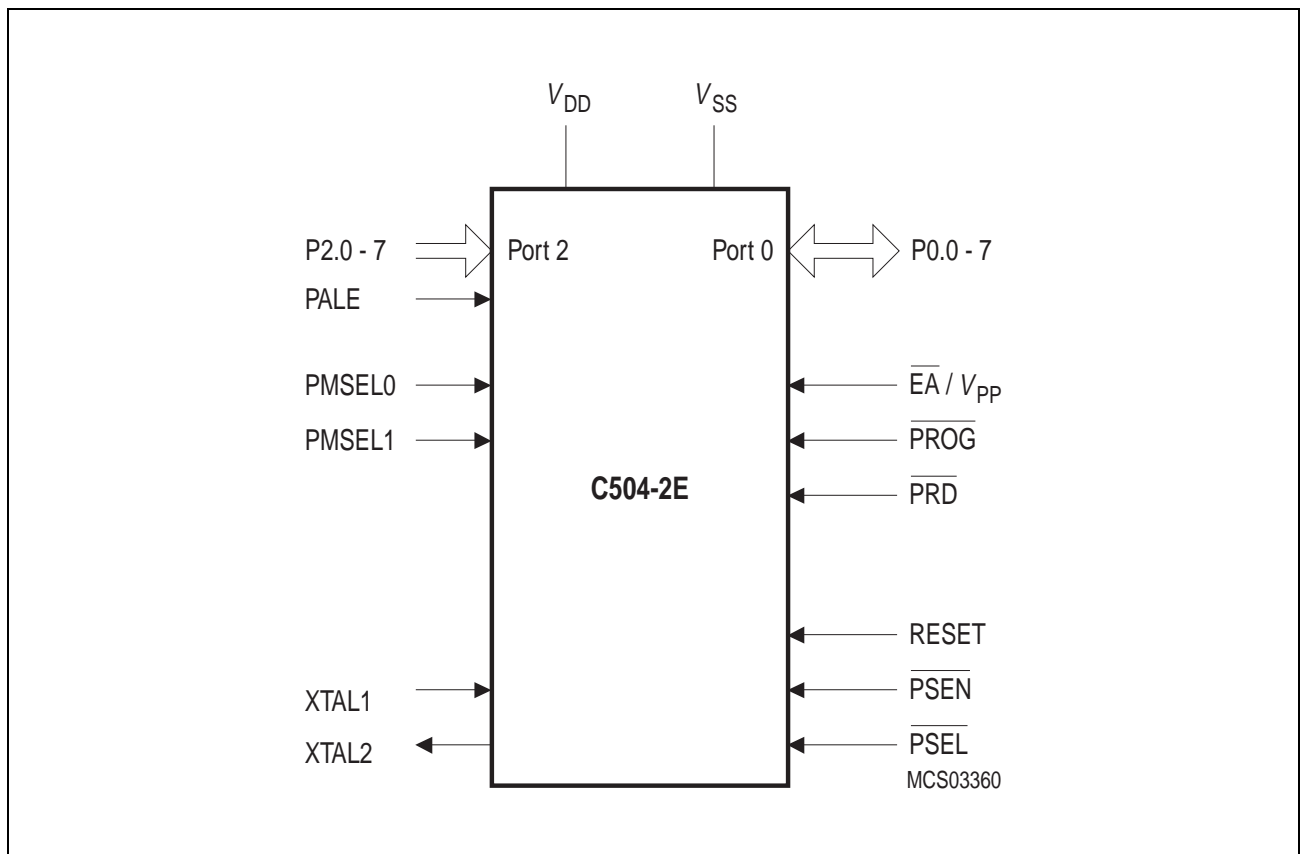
$V_{DD}$ $V_{SS}$

P2.0 - 7
Port 2
Port 0
P0.0 - 7

PALE

PMSEL0
$\overline{EA}$ / $V_{PP}$

PMSEL1
$\overline{PROG}$

C504-2E
$\overline{PRD}$

RESET

XTAL1
$\overline{PSEN}$

XTAL2
$\overline{PSEL}$

MCS03360